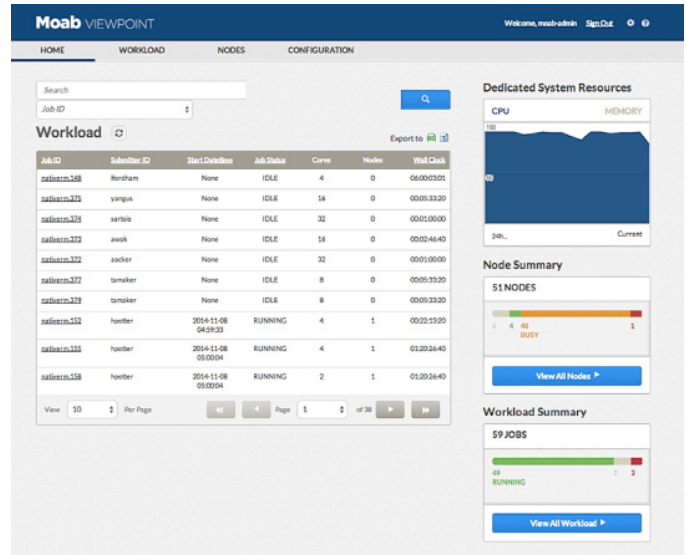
Moab VIEWPOINT

Welcome, moab-admin Sign Out

HOME WORKLOAD NODES CONFIGURATION

Search

Job ID

Workload

Export to

| Job ID | Submitter ID | Start Datetime | Job Status | Cores | Nodes | Wall Clock |
|---|---|---|---|---|---|---|
| nativerm.348 | lfordham | None | IDLE | 4 | 0 | 06:00:03:01 |
| nativerm.375 | yangus | None | IDLE | 16 | 0 | 00:05:33:20 |
| nativerm.374 | sarbois | None | IDLE | 32 | 0 | 00:01:00:00 |
| nativerm.373 | awok | None | IDLE | 16 | 0 | 00:02:46:40 |
| nativerm.372 | aacker | None | IDLE | 32 | 0 | 00:01:00:00 |
| nativerm.377 | tamaker | None | IDLE | 8 | 0 | 00:05:33:20 |
| nativerm.379 | tamaker | None | IDLE | 8 | 0 | 00:05:33:20 |
| nativerm.152 | hpotter | 2014-11-08 04:59:33 | RUNNING | 4 | 1 | 00:22:13:20 |
| nativerm.155 | hpotter | 2014-11-08 05:00:04 | RUNNING | 4 | 1 | 01:20:26:40 |
| nativerm.158 | hpotter | 2014-11-08 05:00:04 | RUNNING | 2 | 1 | 01:20:26:40 |

View 10 Per Page Page 1 of 38

Dedicated System Resources

CPU MEMORY

100

50

24h.. Current

Node Summary

51 NODES

6 4 40 1
BUSY

View All Nodes ▶

Workload Summary

59 JOBS

49 7 3
RUNNING

View All Workload ▶